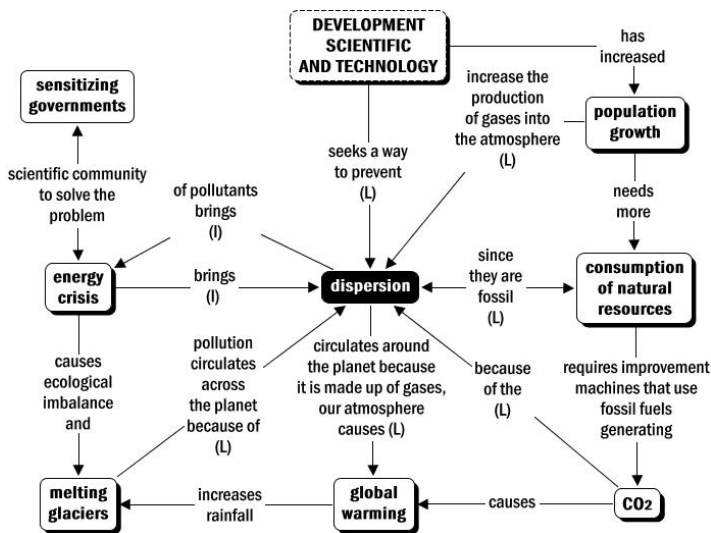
DEVELOPMENT SCIENTIFIC AND TECHNOLOGY

has increased

sensitizing governments

increase the production of gases into the atmosphere (L)

population growth

scientific community to solve the problem

seeks a way to prevent (L)

of pollutants brings (I)

needs more

energy crisis

brings (I)

dispersion

since they are fossil (L)

consumption of natural resources

causes ecological imbalance and

pollution circulates across the planet because of (L)

circulates around the planet because it is made up of gases, our atmosphere causes (L)

because of the (L)

requires improvement machines that use fossil fuels generating

melting glaciers

increases rainfall

global warming

causes

$CO_2$